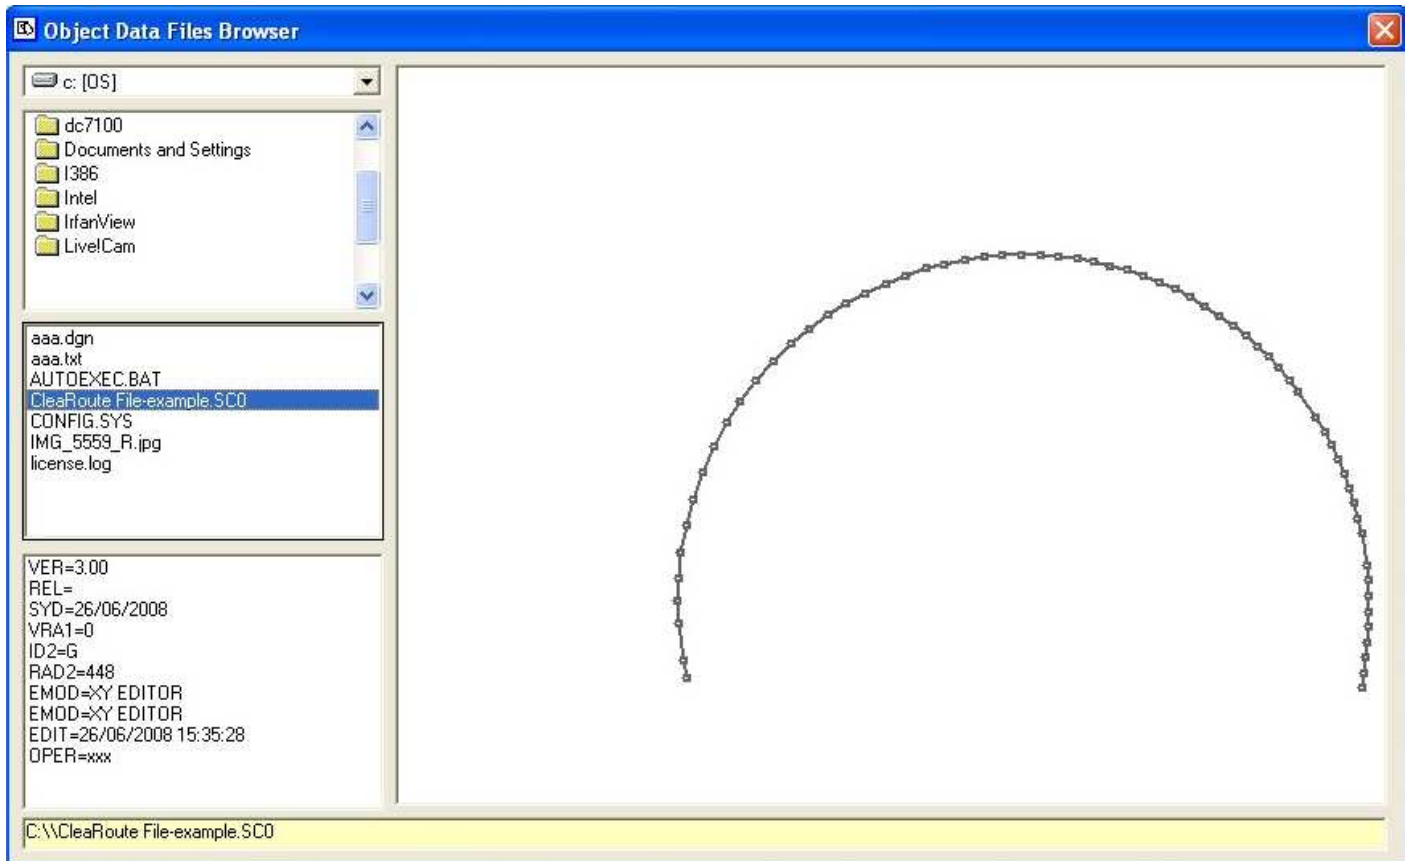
Object Data Files Browser

c: [OS]

dc7100
Documents and Settings
I386
Intel
IrfanView
Live!Cam

aaa.dgn
aaa.txt
AUTOEXEC.BAT
CleaRoute File-example.SC0
CONFIG.SYS
IMG_5559_R.jpg
license.log

VER=3.00
REL=
SYD=26/06/2008
VRA1=0
ID2=G
RAD2=448
EMOD=XY EDITOR
EMOD=XY EDITOR
EDIT=26/06/2008 15:35:28
OPER=xxx

C:\\CleaRoute File-example.SC0